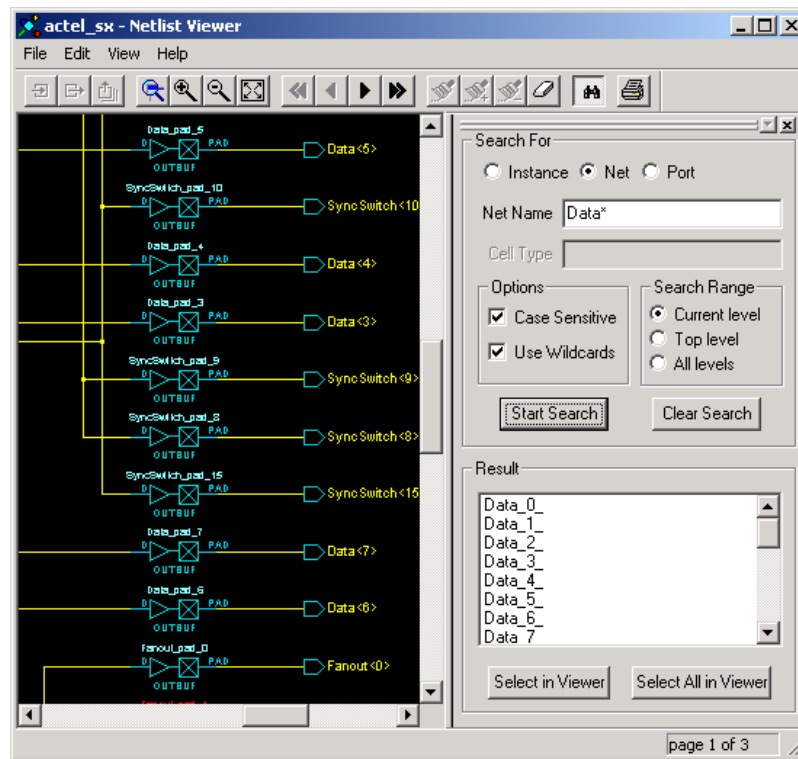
actel_sx - Netlist Viewer

File Edit View Help

Data_pad_5
D PAD
OUTBUF
Data<5>

SyncSwitch_pad_10
D PAD
OUTBUF
SyncSwitch<10

Data_pad_4
D PAD
OUTBUF
Data<4>

Data_pad_3
D PAD
OUTBUF
Data<3>

SyncSwitch_pad_9
D PAD
OUTBUF
SyncSwitch<9>

SyncSwitch_pad_8
D PAD
OUTBUF
SyncSwitch<8>

SyncSwitch_pad_15
D PAD
OUTBUF
SyncSwitch<15

Data_pad_7
D PAD
OUTBUF
Data<7>

Data_pad_6
D PAD
OUTBUF
Data<6>

Fanout_pad_0
D PAD
OUTBUF
Fanout<0>

Search For
Instance Net Port
Net Name Data*
Cell Type

Options
Case Sensitive
Use Wildcards

Search Range
Current level
Top level
All levels

Start Search
Clear Search

Result
Data_0_
Data_1_
Data_2_
Data_3_
Data_4_
Data_5_
Data_6_
Data_7

Select in Viewer
Select All in Viewer

page 1 of 3